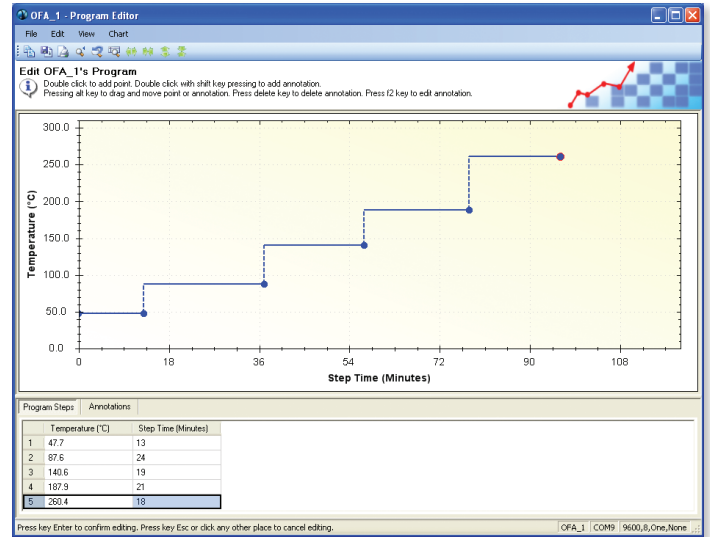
OFA_1 - Program Editor

File Edit View Chart

Edit OFA_1's Program

Double click to add point. Double click with shift key pressing to add annotation.
Pressing alt key to drag and move point or annotation. Press delete key to delete annotation. Press f2 key to edit annotation.

300.0
250.0
200.0
150.0
100.0
50.0
0.0

Temperature (°C)

0 18 36 54 72 90 108

Step Time (Minutes)

Program Steps | Annotations

| | Temperature (°C) | Step Time (Minutes) |
|---|---|---|
| 1 | 47.7 | 13 |
| 2 | 87.6 | 24 |
| 3 | 140.6 | 19 |
| 4 | 187.9 | 21 |
| 5 | 260.4 | 18 |

Press key Enter to confirm editing. Press key Esc or click any other place to cancel editing. | OFA_1 | COM9 | 9600,8,One,None